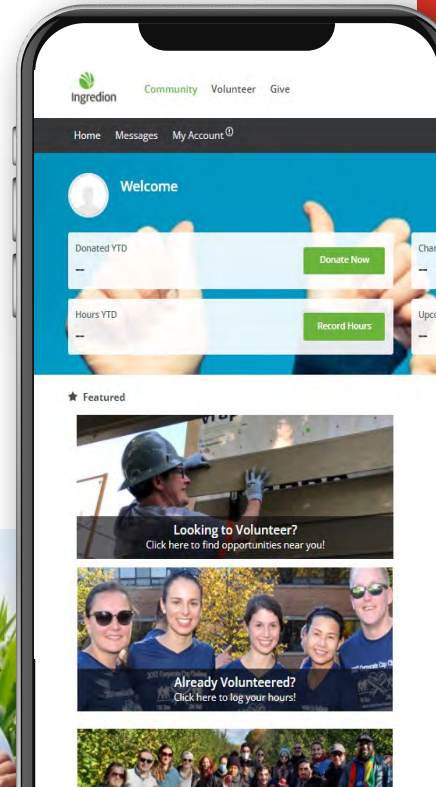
Ingredion Community Volunteer Give

Home Messages My Account

Welcome

Donated YTD
–
Donate Now

Char
–

Hours YTD
–
Record Hours

Upco
–

Featured

Looking to Volunteer?
Click here to find opportunities near you!

Already Volunteered?
Click here to log your hours!